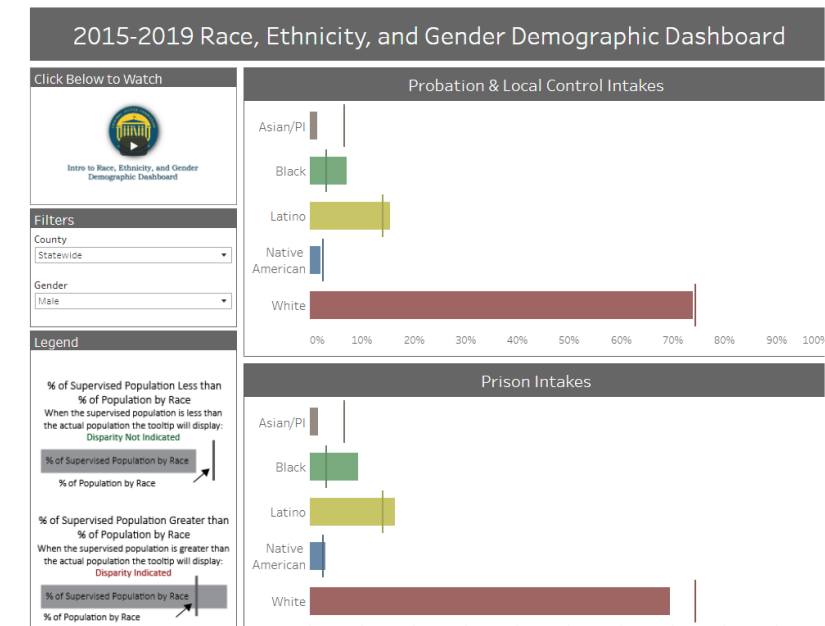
2015-2019 Race, Ethnicity, and Gender Demographic Dashboard

Click Below to Watch

Intro to Race, Ethnicity, and Gender Demographic Dashboard

Filters

County

Statewide

Gender

Male

Legend

% of Supervised Population Less than % of Population by Race

When the supervised population is less than the actual population the tooltip will display:

Disparity Not Indicated

% of Supervised Population by Race

% of Population by Race

% of Supervised Population Greater than % of Population by Race

When the supervised population is greater than the actual population the tooltip will display:

Disparity Indicated

% of Supervised Population by Race

% of Population by Race

Probation & Local Control Intakes

Asian/PI

Black

Latino

Native American

White

0% 10% 20% 30% 40% 50% 60% 70% 80% 90% 100

Prison Intakes

Asian/PI

Black

Latino

Native American

White